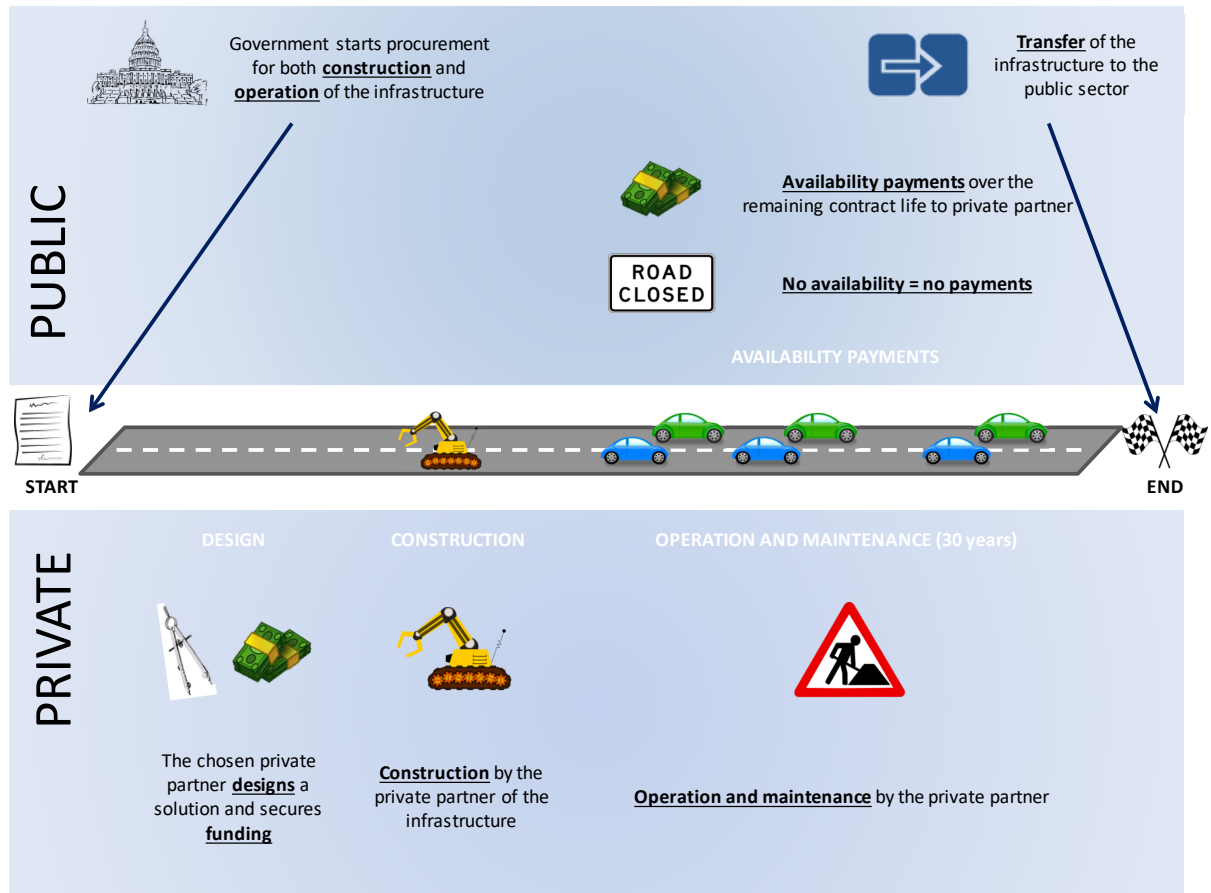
Government starts procurement for both construction and operation of the infrastructure

Transfer of the infrastructure to the public sector

PUBLIC

Availability payments over the remaining contract life to private partner

ROAD CLOSED

No availability = no payments

AVAILABILITY PAYMENTS

START

END

PRIVATE

DESIGN

CONSTRUCTION

OPERATION AND MAINTENANCE (30 years)

The chosen private partner designs a solution and secures funding

Construction by the private partner of the infrastructure

Operation and maintenance by the private partner